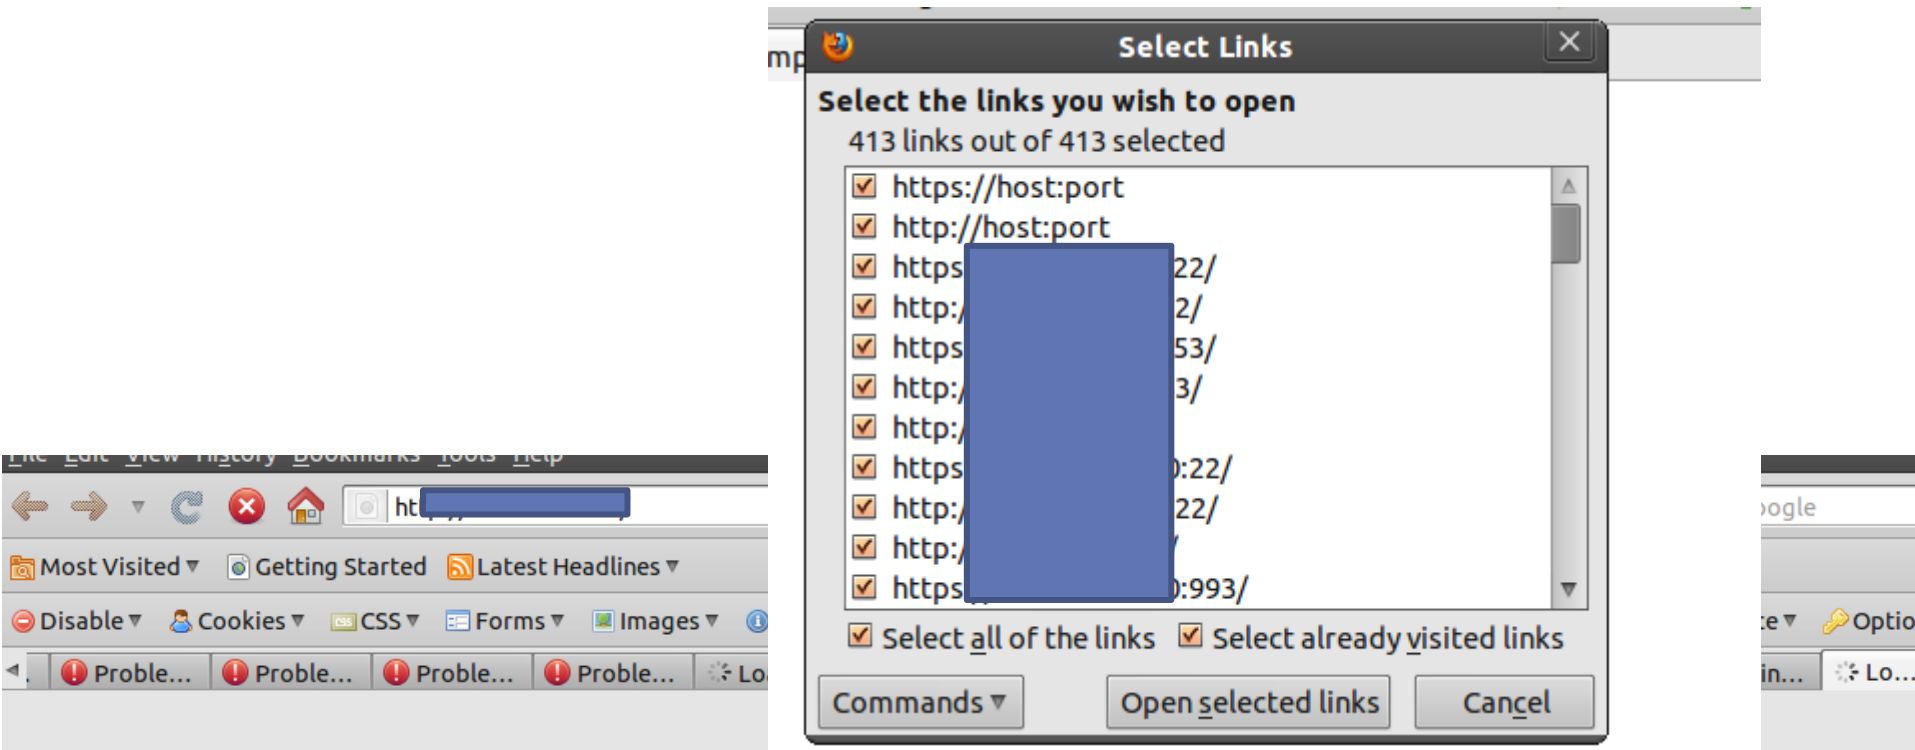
mp

Select Links

Select the links you wish to open
413 links out of 413 selected

https://host:port
http://host:port
https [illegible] 22/
http:/ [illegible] 2/
https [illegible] 53/
http:/ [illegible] 3/
http:/ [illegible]
https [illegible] :22/
http:/ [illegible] 22/
http:/ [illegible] /
https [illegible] :993/

Select all of the links
Select already visited links

Commands ▾
Open selected links
Cancel

File Edit View History Bookmarks Tools Help

ht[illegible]

oogle

Most Visited ▾
Getting Started
Latest Headlines ▾

Disable ▾
Cookies ▾
CSS ▾
Forms ▾
Images ▾

e ▾
Optio

Proble...
Proble...
Proble...
Proble...
Lo...
in...
Lo...